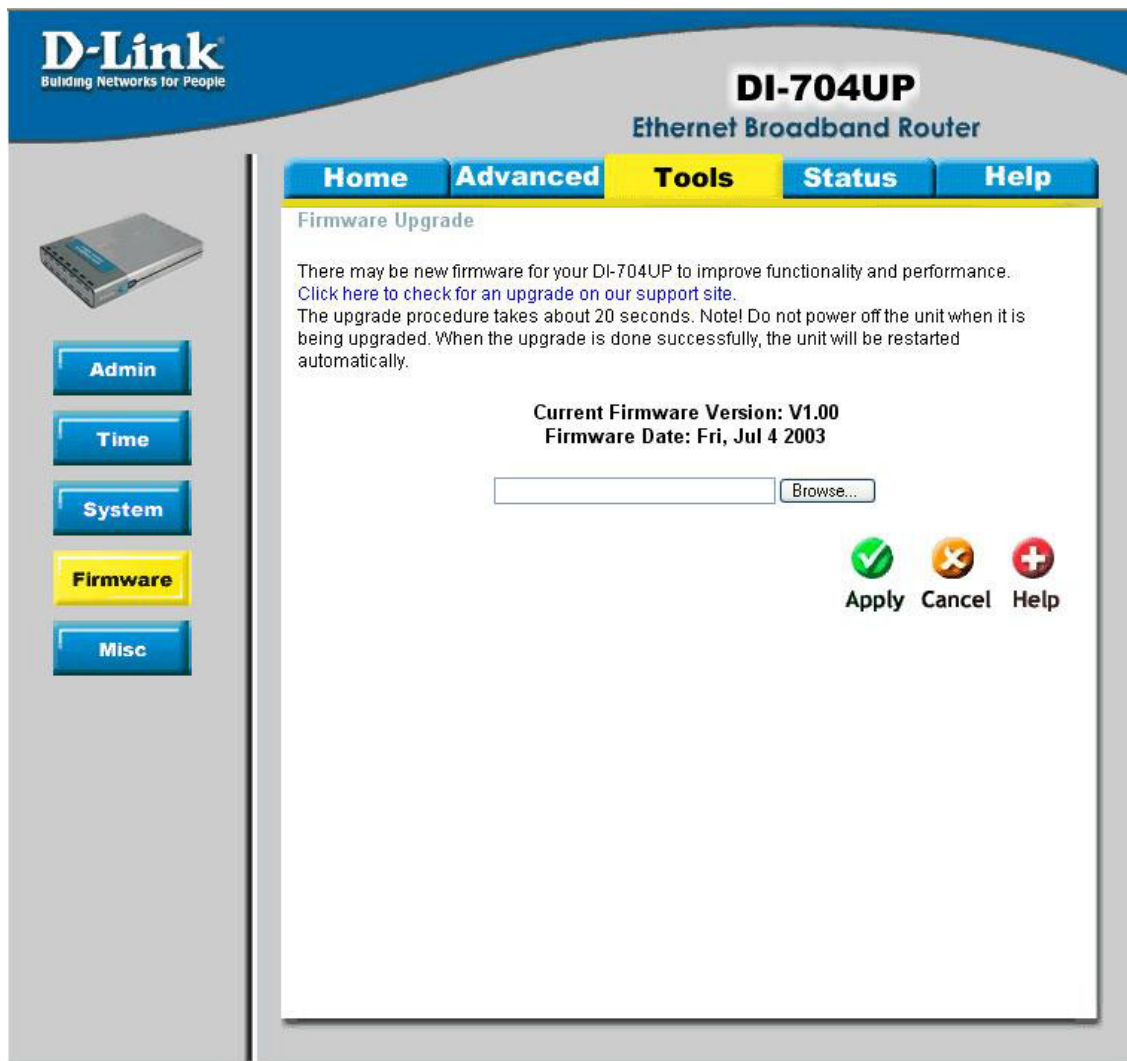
D-Link
Building Networks for People

DI-704UP
Ethernet Broadband Router

Home Advanced Tools Status Help

Admin
Time
System
Firmware
Misc

Firmware Upgrade

There may be new firmware for your DI-704UP to improve functionality and performance.
Click here to check for an upgrade on our support site.
The upgrade procedure takes about 20 seconds. Note! Do not power off the unit when it is being upgraded. When the upgrade is done successfully, the unit will be restarted automatically.

Current Firmware Version: V1.00
Firmware Date: Fri, Jul 4 2003

Browse...

Apply Cancel Help